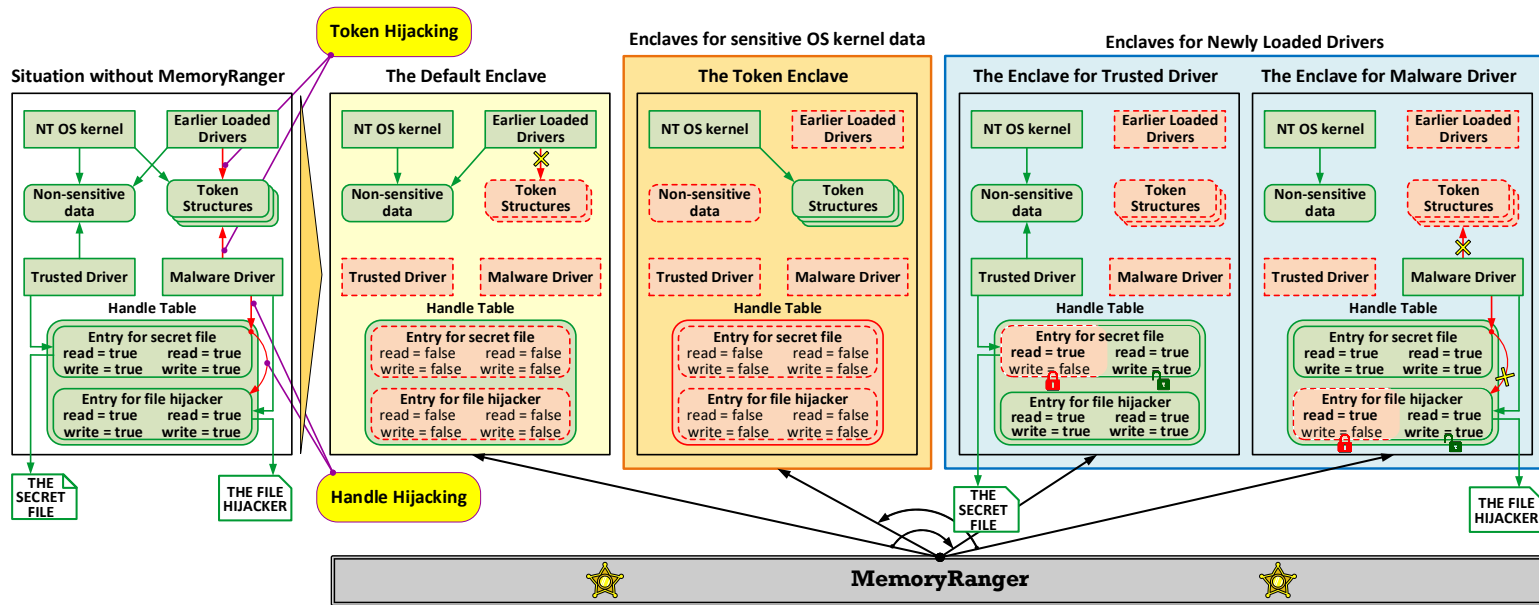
Token Hijacking

Enclaves for sensitive OS kernel data

Enclaves for Newly Loaded Drivers

Situation without MemoryRanger

NT OS kernel

Earlier Loaded Drivers

Non-sensitive data

Token Structures

Trusted Driver

Malware Driver

Handle Table

Entry for secret file
read = true read = true
write = true write = true

Entry for file hijacker
read = true read = true
write = true write = true

THE SECRET FILE

THE FILE HIJACKER

The Default Enclave

NT OS kernel

Earlier Loaded Drivers

Non-sensitive data

Token Structures

Trusted Driver

Malware Driver

Handle Table

Entry for secret file
read = false read = false
write = false write = false

Entry for file hijacker
read = false read = false
write = false write = false

The Token Enclave

NT OS kernel

Earlier Loaded Drivers

Non-sensitive data

Token Structures

Trusted Driver

Malware Driver

Handle Table

Entry for secret file
read = false read = false
write = false write = false

Entry for file hijacker
read = false read = false
write = false write = false

The Enclave for Trusted Driver

NT OS kernel

Earlier Loaded Drivers

Non-sensitive data

Token Structures

Trusted Driver

Malware Driver

Handle Table

Entry for secret file
read = true read = true
write = false write = true

Entry for file hijacker
read = true read = true
write = true write = true

The Enclave for Malware Driver

NT OS kernel

Earlier Loaded Drivers

Non-sensitive data

Token Structures

Trusted Driver

Malware Driver

Handle Table

Entry for secret file
read = true read = true
write = true write = true

Entry for file hijacker
read = true read = true
write = false write = true

Handle Hijacking

THE SECRET FILE

THE FILE HIJACKER

MemoryRanger